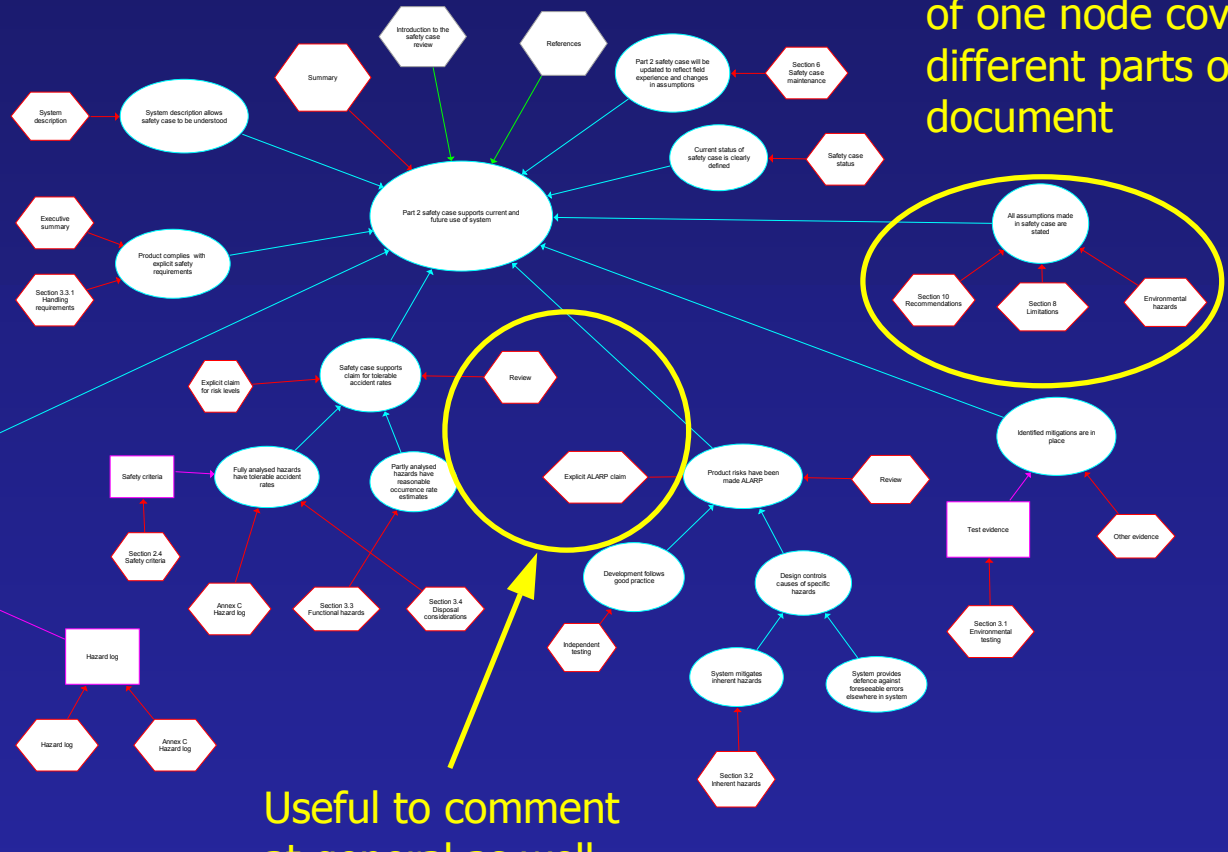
of one node cov
different parts o
document

Introduction to the safety case review

References

Summary

Part 2 safety case will be updated to reflect field experience and changes in assumptions

Section 6 Safety case maintenance

System description

System description allows safety case to be understood

Current status of safety case is clearly defined

Safety case status

Part 2 safety case supports current and future use of system

Executive summary

Product complies with explicit safety requirements

Section 3.3.1 Handling requirements

All assumptions made in safety case are stated

Section 10 Recommendations

Section 8 Limitations

Environmental hazards

Explicit claim for risk levels

Safety case supports claim for tolerable accident rates

Review

Identified mitigations are in place

Safety criteria

Fully analysed hazards have tolerable accident rates

Partly analysed hazards have reasonable occurrence rate estimates

Explicit ALARP claim

Product risks have been made ALARP

Review

Test evidence

Other evidence

Section 2.4 Safety criteria

Development follows good practice

Design controls causes of specific hazards

Annex C Hazard log

Section 3.3 Functional hazards

Section 3.4 Disposal considerations

Section 3.1 Environmental testing

Independent testing

Hazard log

System mitigates inherent hazards

System provides defence against foreseeable errors elsewhere in system

Hazard log

Annex C Hazard log

Section 3.2 Inherent hazards

Useful to comment
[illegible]